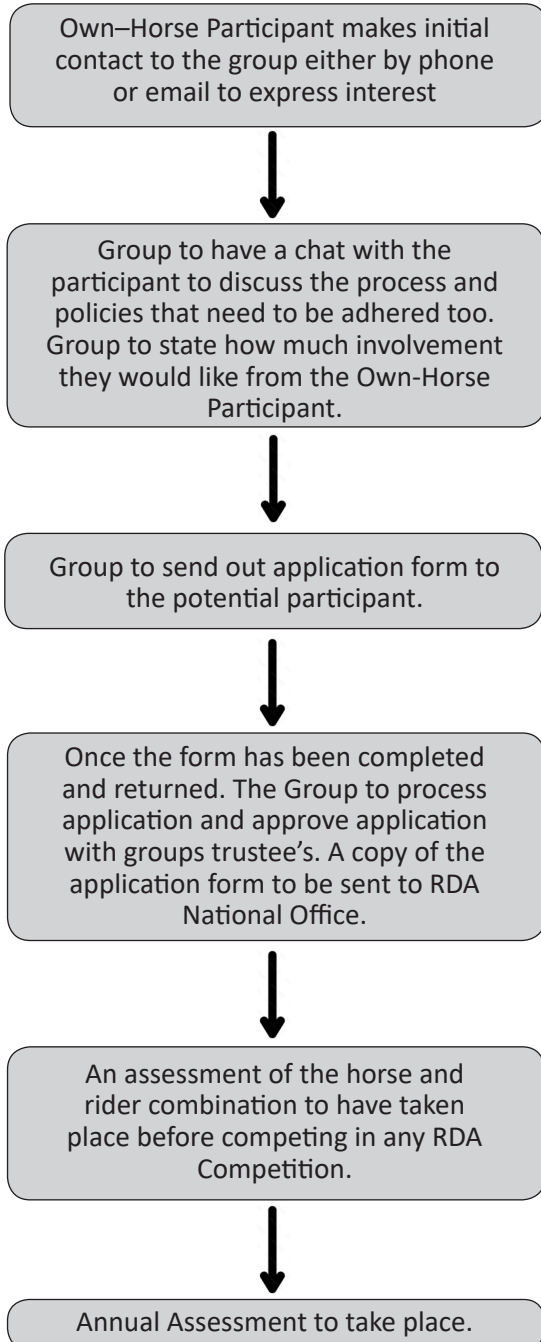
Own–Horse Participant makes initial contact to the group either by phone or email to express interest

Group to have a chat with the participant to discuss the process and policies that need to be adhered too. Group to state how much involvement they would like from the Own-Horse Participant.

Group to send out application form to the potential participant.

Once the form has been completed and returned. The Group to process application and approve application with groups trustee's. A copy of the application form to be sent to RDA National Office.

An assessment of the horse and rider combination to have taken place before competing in any RDA Competition.

Annual Assessment to take place.